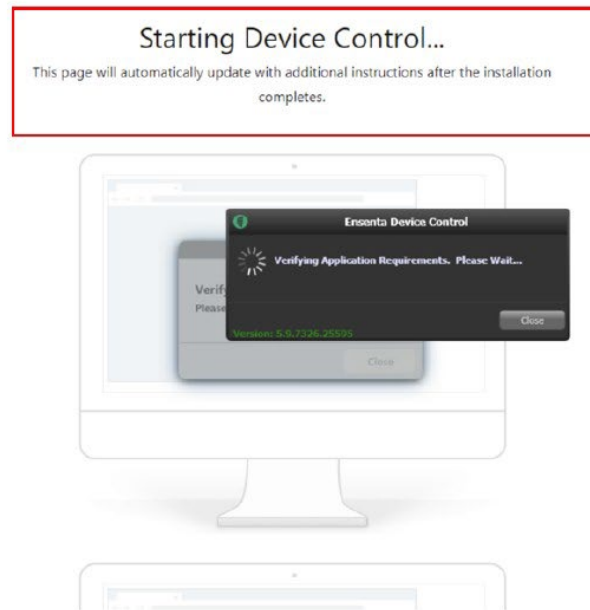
Starting Device Control...

This page will automatically update with additional instructions after the installation completes.

Ensenta Device Control

Verifying Application Requirements. Please Wait...

Verif

Please

Version: 5.9.7326.25595

Close

Close